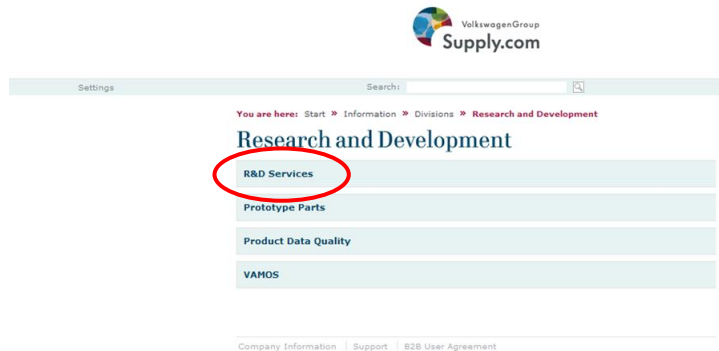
VolkswagenGroup
Supply.com

Settings

Search:

You are here: Start » Information » Divisions » Research and Development

Research and Development

R&D Services

Prototype Parts

Product Data Quality

VAMOS

Company Information | Support | B2B User Agreement